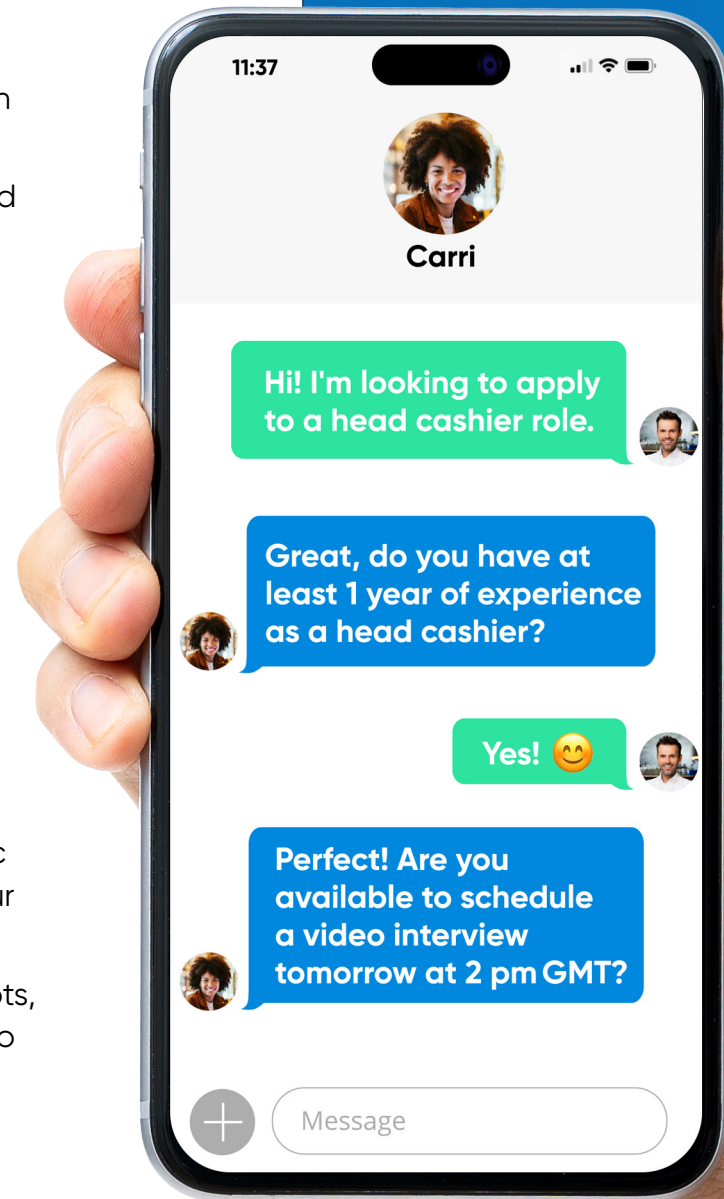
n

d

c
ır

ots,
o

11:37

Carri

Hi! I'm looking to apply to a head cashier role.

Great, do you have at least 1 year of experience as a head cashier?

Yes! 😊

Perfect! Are you available to schedule a video interview tomorrow at 2 pm GMT?

Message